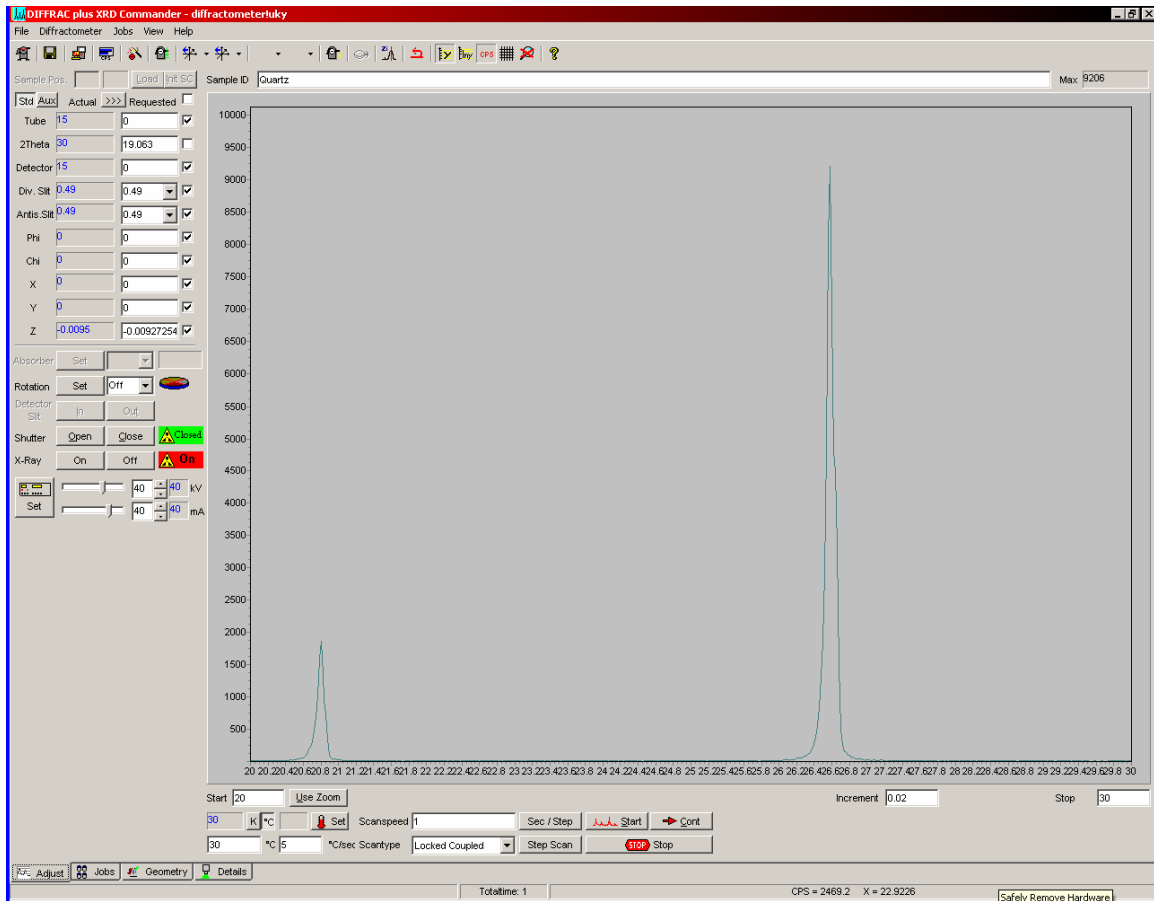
DIFFRAC plus XRD Commander - diffractometer\uky

File Diffractometer Jobs View Help

Sample Pos. Load Init SC Sample ID Quartz Max 9206

Std Aux Actual >>> Requested

| | Actual | Requested | |
|---|---|---|---|
| Tube | 15 | 0 | ☑ |
| 2Theta | 30 | 19.063 | ☐ |
| Detector | 15 | 0 | ☑ |
| Div. Slit | 0.49 | 0.49 | ☑ |
| Antis.Slit | 0.49 | 0.49 | ☑ |
| Phi | 0 | 0 | ☑ |
| Chi | 0 | 0 | ☑ |
| X | 0 | 0 | ☑ |
| Y | 0 | 0 | ☑ |
| Z | -0.0095 | -0.00927254 | ☑ |

Absorber Set

Rotation Set Off

Detector Slit In Out

Shutter Open Close Closed

X-Ray On Off On

Set 40 40 kV

40 40 mA

10000 9500 9000 8500 8000 7500 7000 6500 6000 5500 5000 4500 4000 3500 3000 2500 2000 1500 1000 500

20 20.220.420.620.8 21 21.221.421.621.8 22 22.222.422.622.8 23 23.223.423.623.8 24 24.224.424.624.8 25 25.225.425.625.8 26 26.226.426.626.8 27 27.227.427.627.8 28 28.228.428.628.8 29 29.229.429.629.8 30

Start 20 Use Zoom Increment 0.02 Stop 30

30 K °C Set Scanspeed 1 Sec / Step Start Cont

30 °C 5 °C/sec Scantype Locked Coupled Step Scan STOP Stop

Adjust Jobs Geometry Details

Totaltime: 1 CPS = 2469.2 X = 22.9226 Safely Remove Hardware